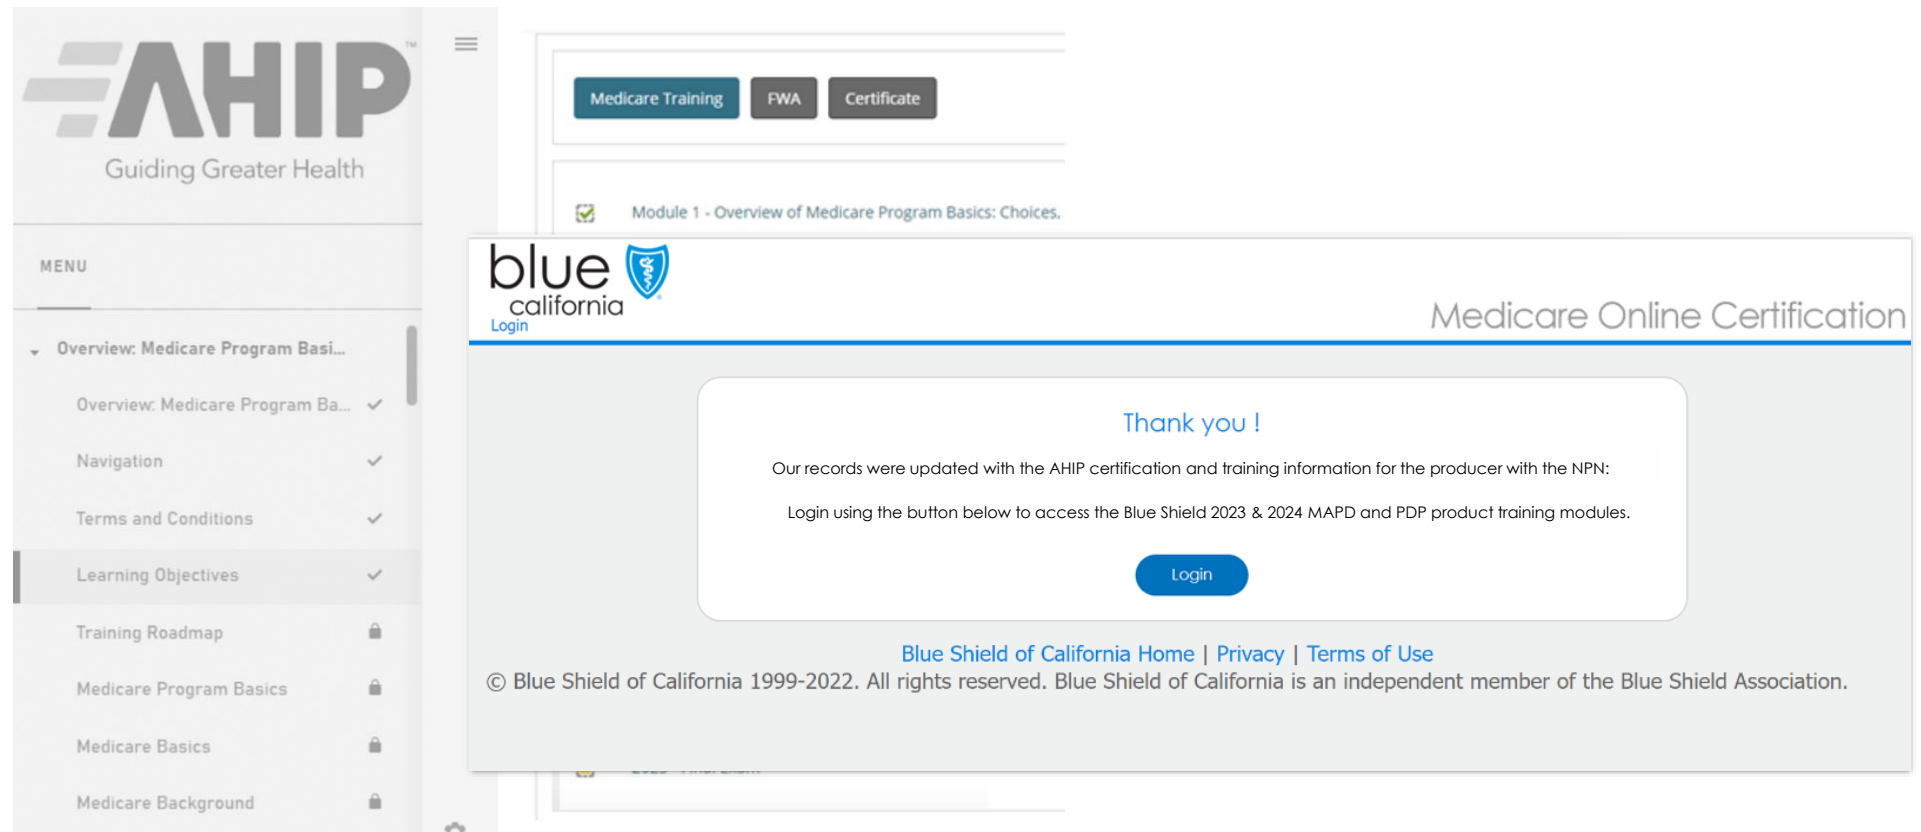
AHIP™
Guiding Greater Health

MENU

Overview: Medicare Program Basi...
Overview: Medicare Program Ba...
Navigation
Terms and Conditions
Learning Objectives
Training Roadmap
Medicare Program Basics
Medicare Basics
Medicare Background

Medicare Training FWA Certificate

Module 1 - Overview of Medicare Program Basics: Choices.

blue california
Login
Medicare Online Certification

Thank you !

Our records were updated with the AHIP certification and training information for the producer with the NPN:

Login using the button below to access the Blue Shield 2023 & 2024 MAPD and PDP product training modules.

Login

Blue Shield of California Home | Privacy | Terms of Use
© Blue Shield of California 1999-2022. All rights reserved. Blue Shield of California is an independent member of the Blue Shield Association.